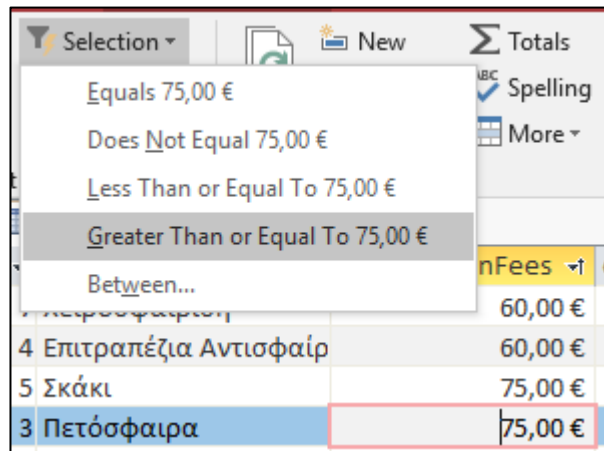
Selection

New

Totals

Spelling

More

Equals 75,00 €

Does Not Equal 75,00 €

Less Than or Equal To 75,00 €

Greater Than or Equal To 75,00 €

Between...

nFees

| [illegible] | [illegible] | 60,00 € |
|---|---|---|
| 4 | Επιτραπέζια Αντισφαίρ | 60,00 € |
| 5 | Σκάκι | 75,00 € |
| 3 | Πετόσφαιρα | 75,00 € |